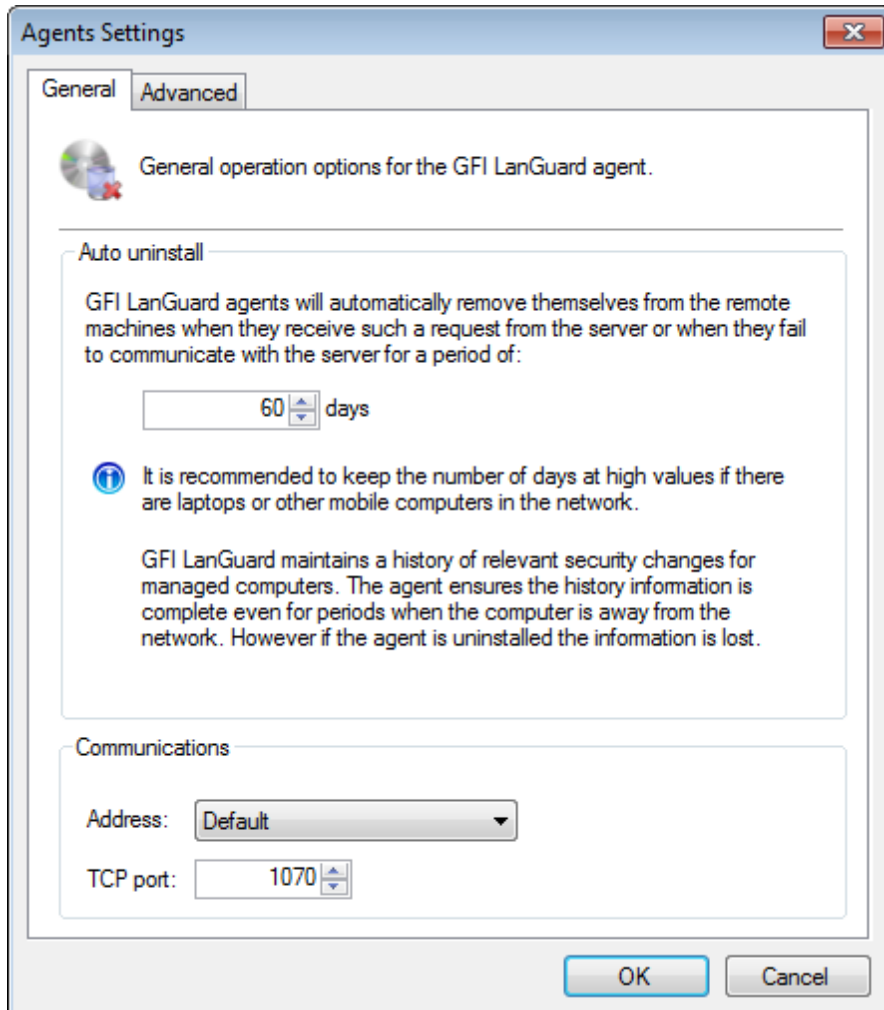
Agents Settings

General

Advanced

General operation options for the GFI LanGuard agent.

Auto uninstall

GFI LanGuard agents will automatically remove themselves from the remote machines when they receive such a request from the server or when they fail to communicate with the server for a period of:

60 days

It is recommended to keep the number of days at high values if there are laptops or other mobile computers in the network.

GFI LanGuard maintains a history of relevant security changes for managed computers. The agent ensures the history information is complete even for periods when the computer is away from the network. However if the agent is uninstalled the information is lost.

Communications

Address: Default

TCP port: 1070

OK

Cancel